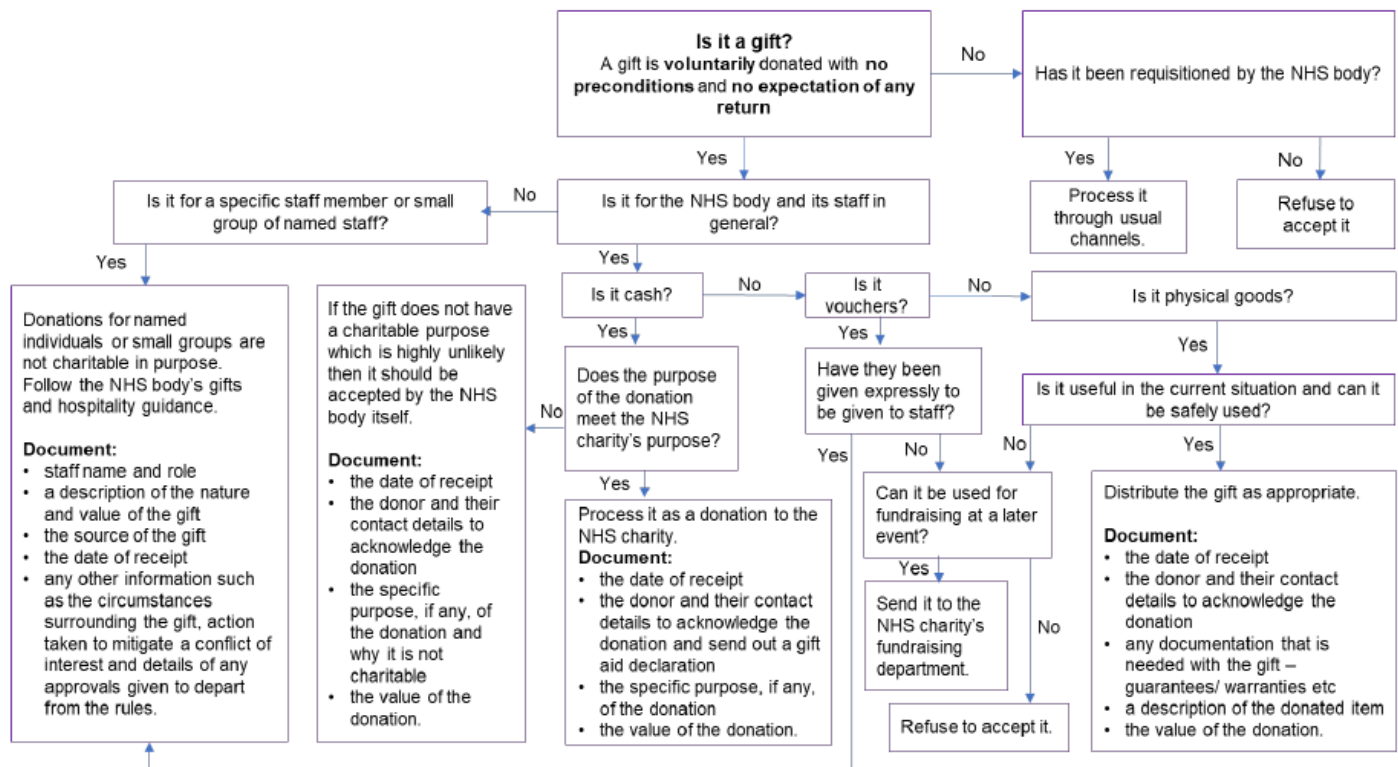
**Is it a gift?**
A gift is **voluntarily** donated with **no preconditions** and **no expectation of any return**

No

Has it been requisitioned by the NHS body?

Yes

Process it through usual channels.

No

Refuse to accept it

Yes

Is it for the NHS body and its staff in general?

No

Is it for a specific staff member or small group of named staff?

Yes

Donations for named individuals or small groups are not charitable in purpose. Follow the NHS body's gifts and hospitality guidance.

**Document:**
- staff name and role
- a description of the nature and value of the gift
- the source of the gift
- the date of receipt
- any other information such as the circumstances surrounding the gift, action taken to mitigate a conflict of interest and details of any approvals given to depart from the rules.

Yes

Is it cash?

No

Is it vouchers?

No

Is it physical goods?

Yes

Does the purpose of the donation meet the NHS charity's purpose?

No

If the gift does not have a charitable purpose which is highly unlikely then it should be accepted by the NHS body itself.

**Document:**
- the date of receipt
- the donor and their contact details to acknowledge the donation
- the specific purpose, if any, of the donation and why it is not charitable
- the value of the donation.

Yes

Process it as a donation to the NHS charity.
**Document:**
- the date of receipt
- the donor and their contact details to acknowledge the donation and send out a gift aid declaration
- the specific purpose, if any, of the donation
- the value of the donation.

Yes

Have they been given expressly to be given to staff?

Yes

No

Can it be used for fundraising at a later event?

Yes

Send it to the NHS charity's fundraising department.

No

Refuse to accept it.

Yes

Is it useful in the current situation and can it be safely used?

No

Yes

Distribute the gift as appropriate.

**Document:**
- the date of receipt
- the donor and their contact details to acknowledge the donation
- any documentation that is needed with the gift – guarantees/ warranties etc
- a description of the donated item
- the value of the donation.